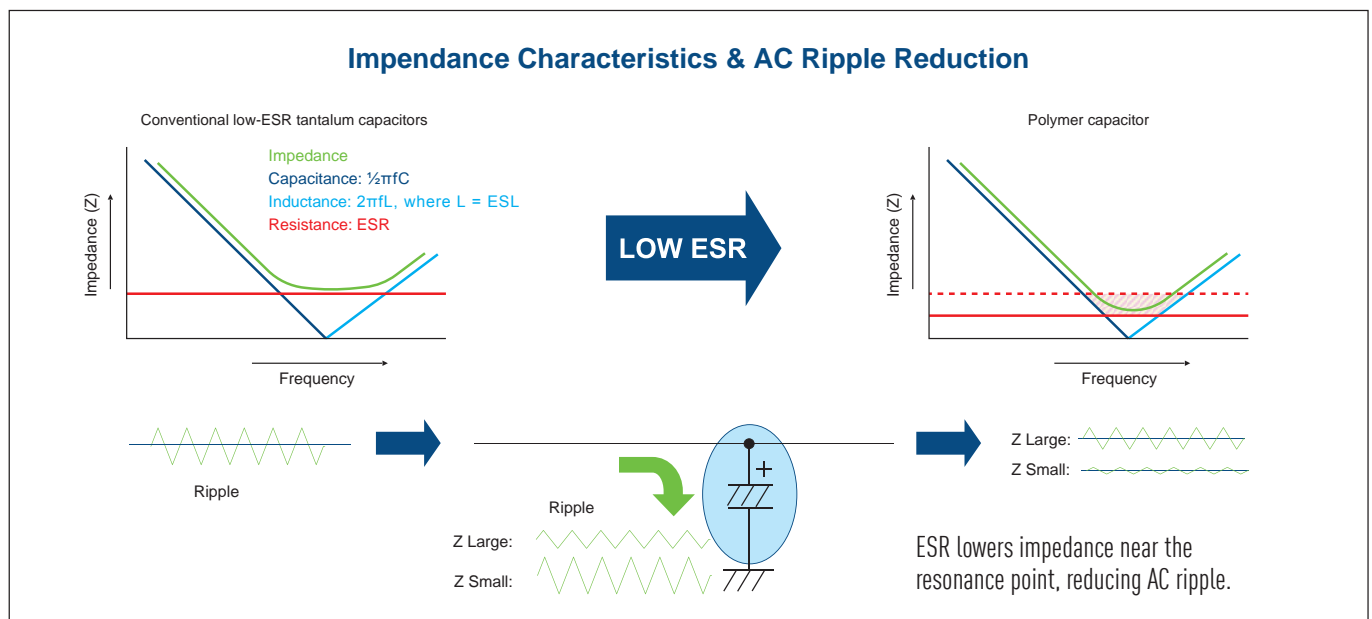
Impendance Characteristics & AC Ripple Reduction

Conventional low-ESR tantalum capacitors

Impedance
Capacitance: ½πfC
Inductance: 2πfL, where L = ESL
Resistance: ESR

Impedance (Z)

Frequency

LOW ESR

Polymer capacitor

Impedance (Z)

Frequency

Ripple

Ripple

Z Large:

Z Small:

+

Z Large:

Z Small:

ESR lowers impedance near the resonance point, reducing AC ripple.